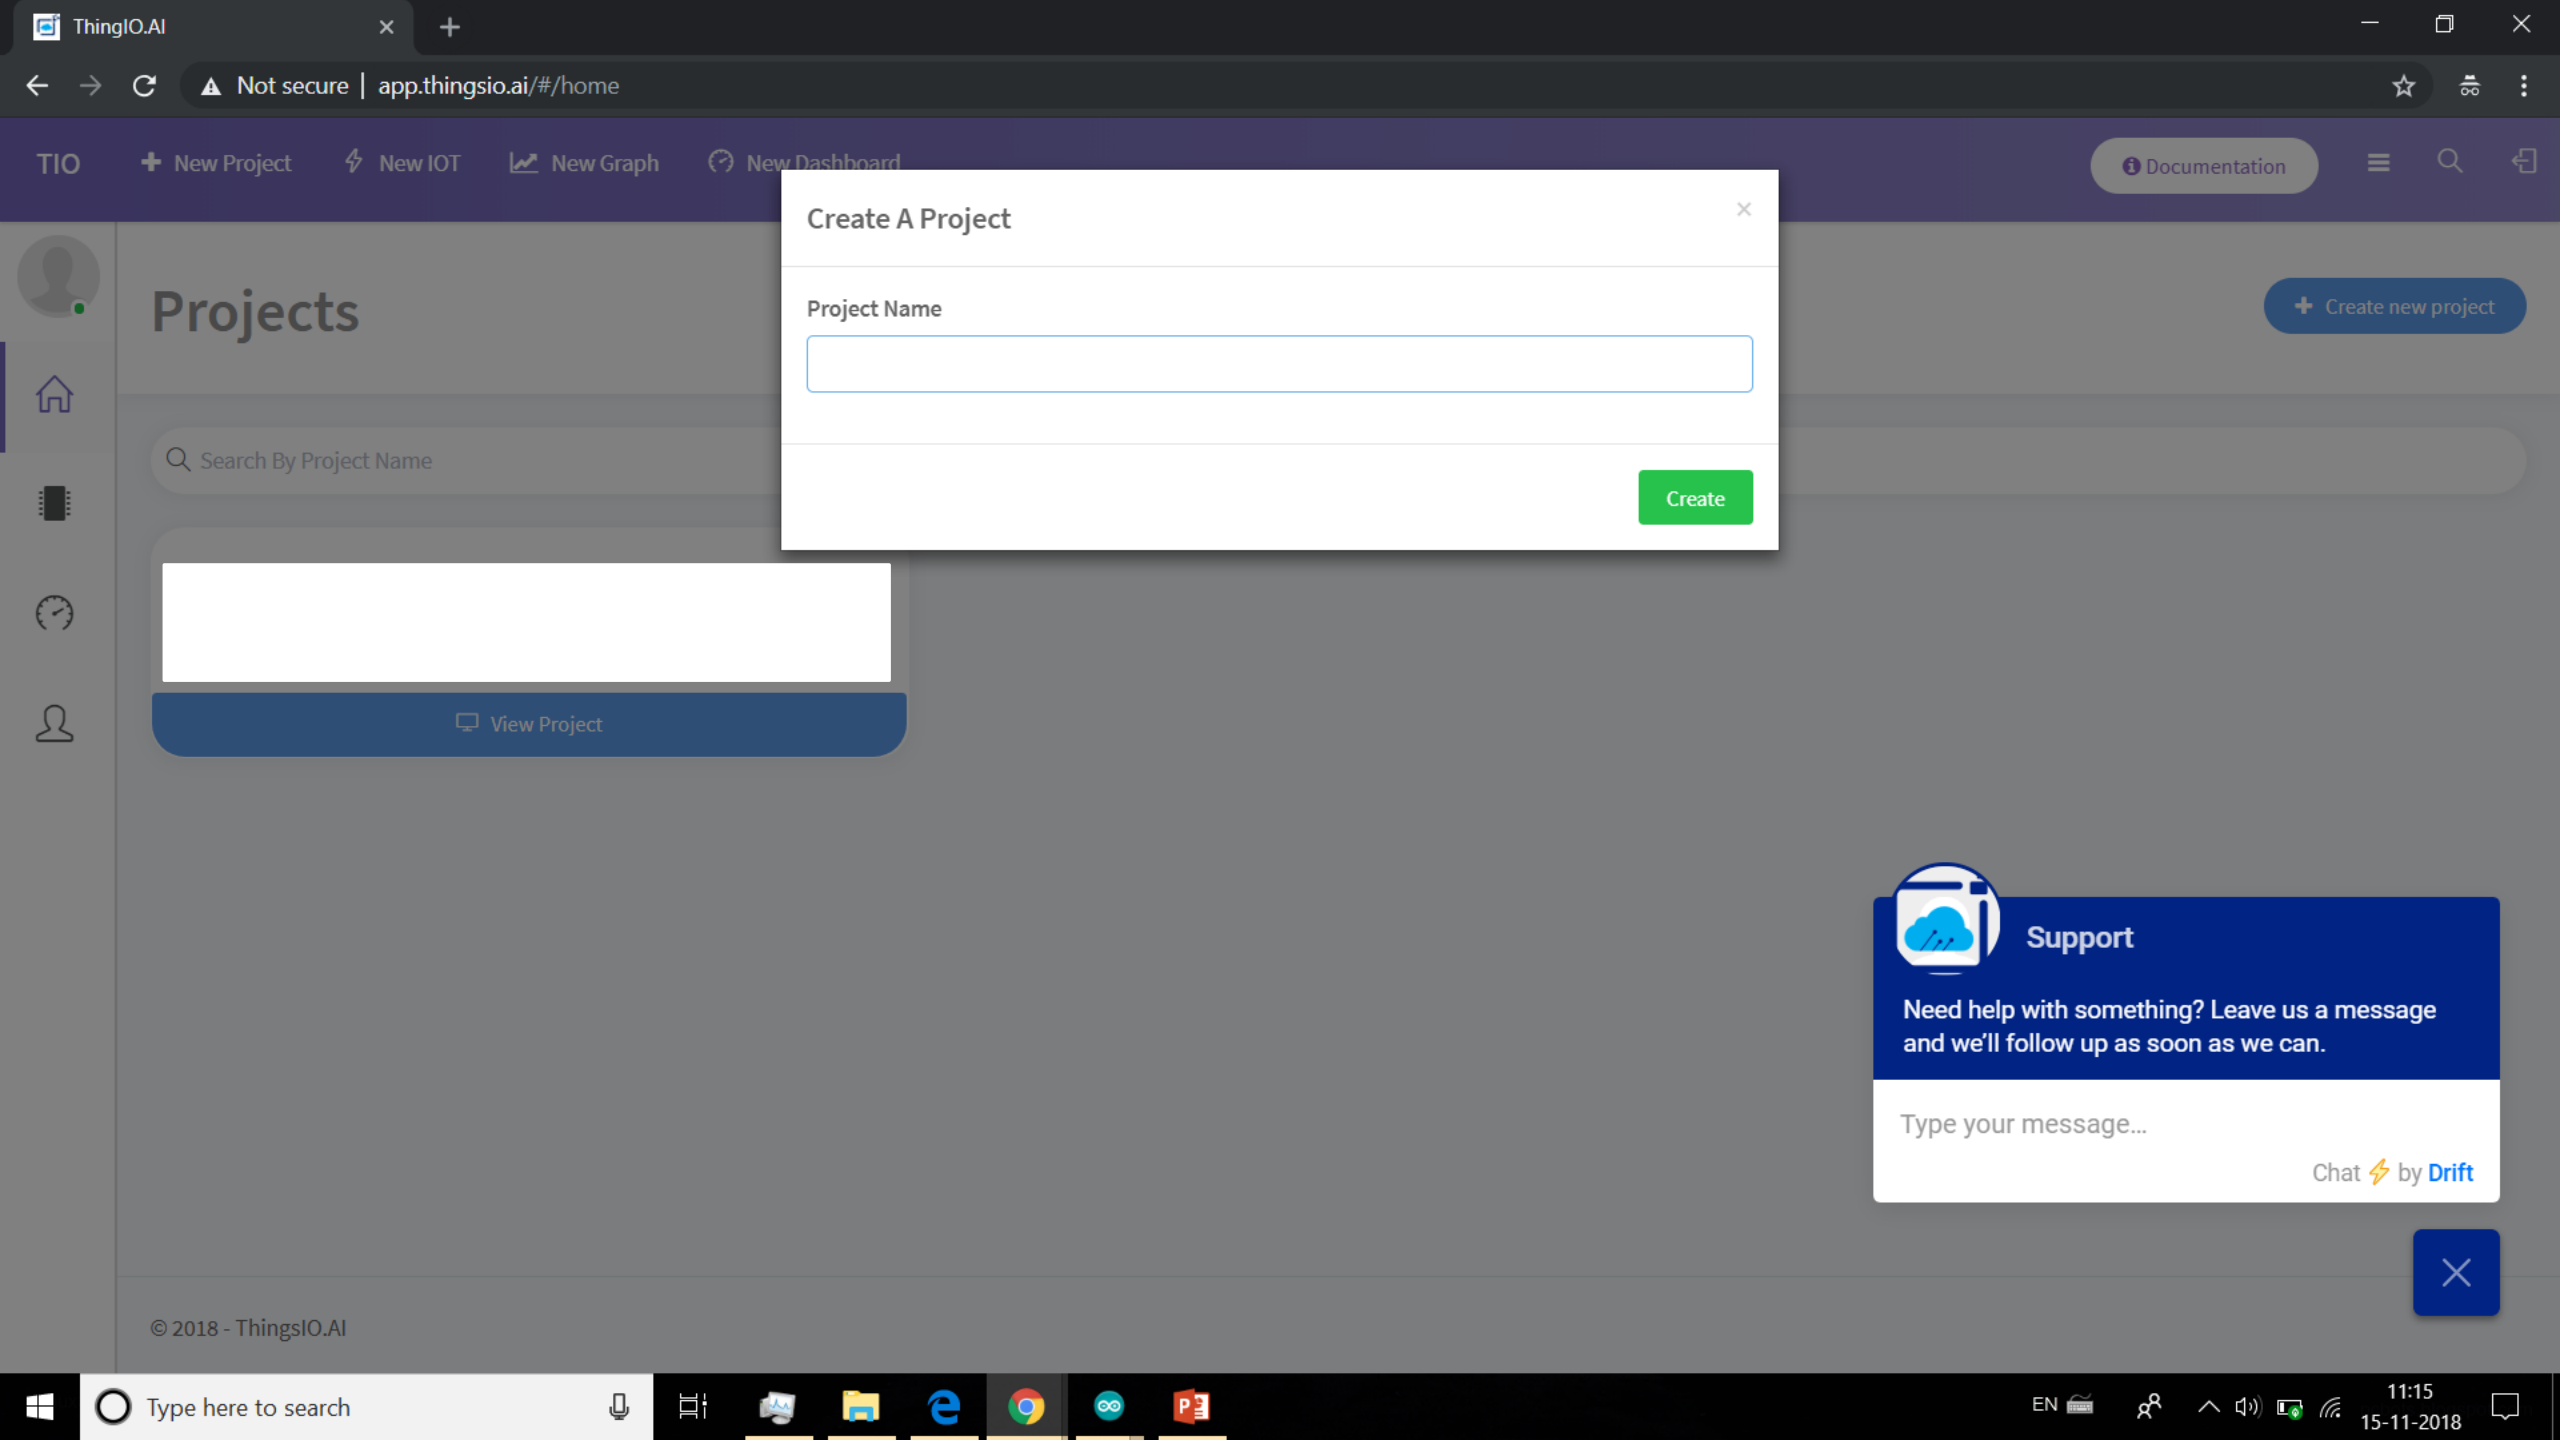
ThingIO.AI

Not secure | app.thingsio.ai/#/home

TIO
New Project
New IOT
New Graph
New Dashboard

Documentation

Projects

Create new project

Search By Project Name

View Project

Create A Project

×

Project Name

Create

Support

Need help with something? Leave us a message and we'll follow up as soon as we can.

Type your message...

Chat by Drift

© 2018 - ThingsIO.AI

Type here to search

EN

11:15
15-11-2018